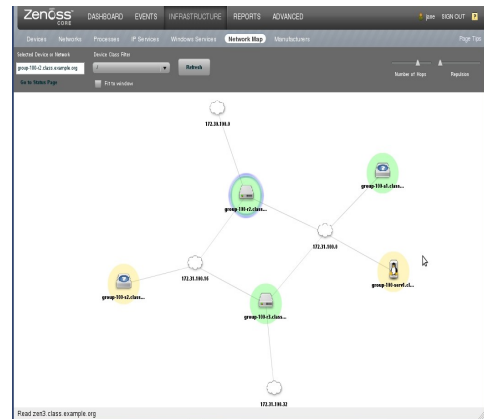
ZenOSS CORE DASHBOARD EVENTS INFRASTRUCTURE REPORTS ADVANCED jose SIGN OUT ?

Devices Networks Processes IP Services Windows Services Network Map Manufacturers Page Tips

Selected Device or Network
group-100-r2.class.example.org
Go to Status Page

Device Class Filter
/
Fit to window

Refresh

Number of Hops Repulsion

172.31.100.0

group-100-r2.class...

group-100-c1.class...

172.31.100.8

group-100-c2.class...

172.31.100.16

group-100-serv1.cl...

group-100-r3.class...

172.31.100.32

Read zen3.class.example.org